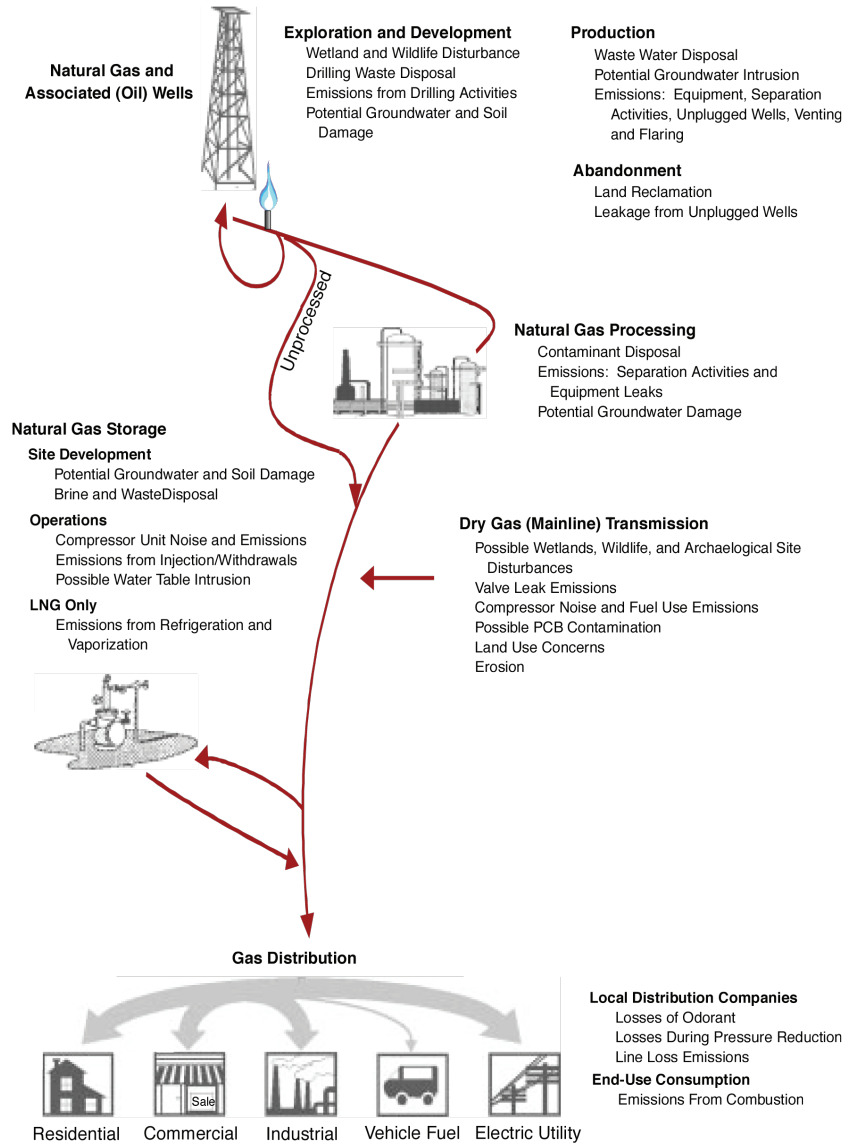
Natural Gas and Associated (Oil) Wells

Exploration and Development
Wetland and Wildlife Disturbance
Drilling Waste Disposal
Emissions from Drilling Activities
Potential Groundwater and Soil Damage

Production
Waste Water Disposal
Potential Groundwater Intrusion
Emissions: Equipment, Separation Activities, Unplugged Wells, Venting and Flaring

Abandonment
Land Reclamation
Leakage from Unplugged Wells

Unprocessed

Natural Gas Processing
Contaminant Disposal
Emissions: Separation Activities and Equipment Leaks
Potential Groundwater Damage

Natural Gas Storage
Site Development
Potential Groundwater and Soil Damage
Brine and WasteDisposal
Operations
Compressor Unit Noise and Emissions
Emissions from Injection/Withdrawals
Possible Water Table Intrusion
LNG Only
Emissions from Refrigeration and Vaporization

Dry Gas (Mainline) Transmission
Possible Wetlands, Wildlife, and Archaelogical Site Disturbances
Valve Leak Emissions
Compressor Noise and Fuel Use Emissions
Possible PCB Contamination
Land Use Concerns
Erosion

Gas Distribution

Sale

Residential Commercial Industrial Vehicle Fuel Electric Utility

Local Distribution Companies
Losses of Odorant
Losses During Pressure Reduction
Line Loss Emissions
End-Use Consumption
Emissions From Combustion